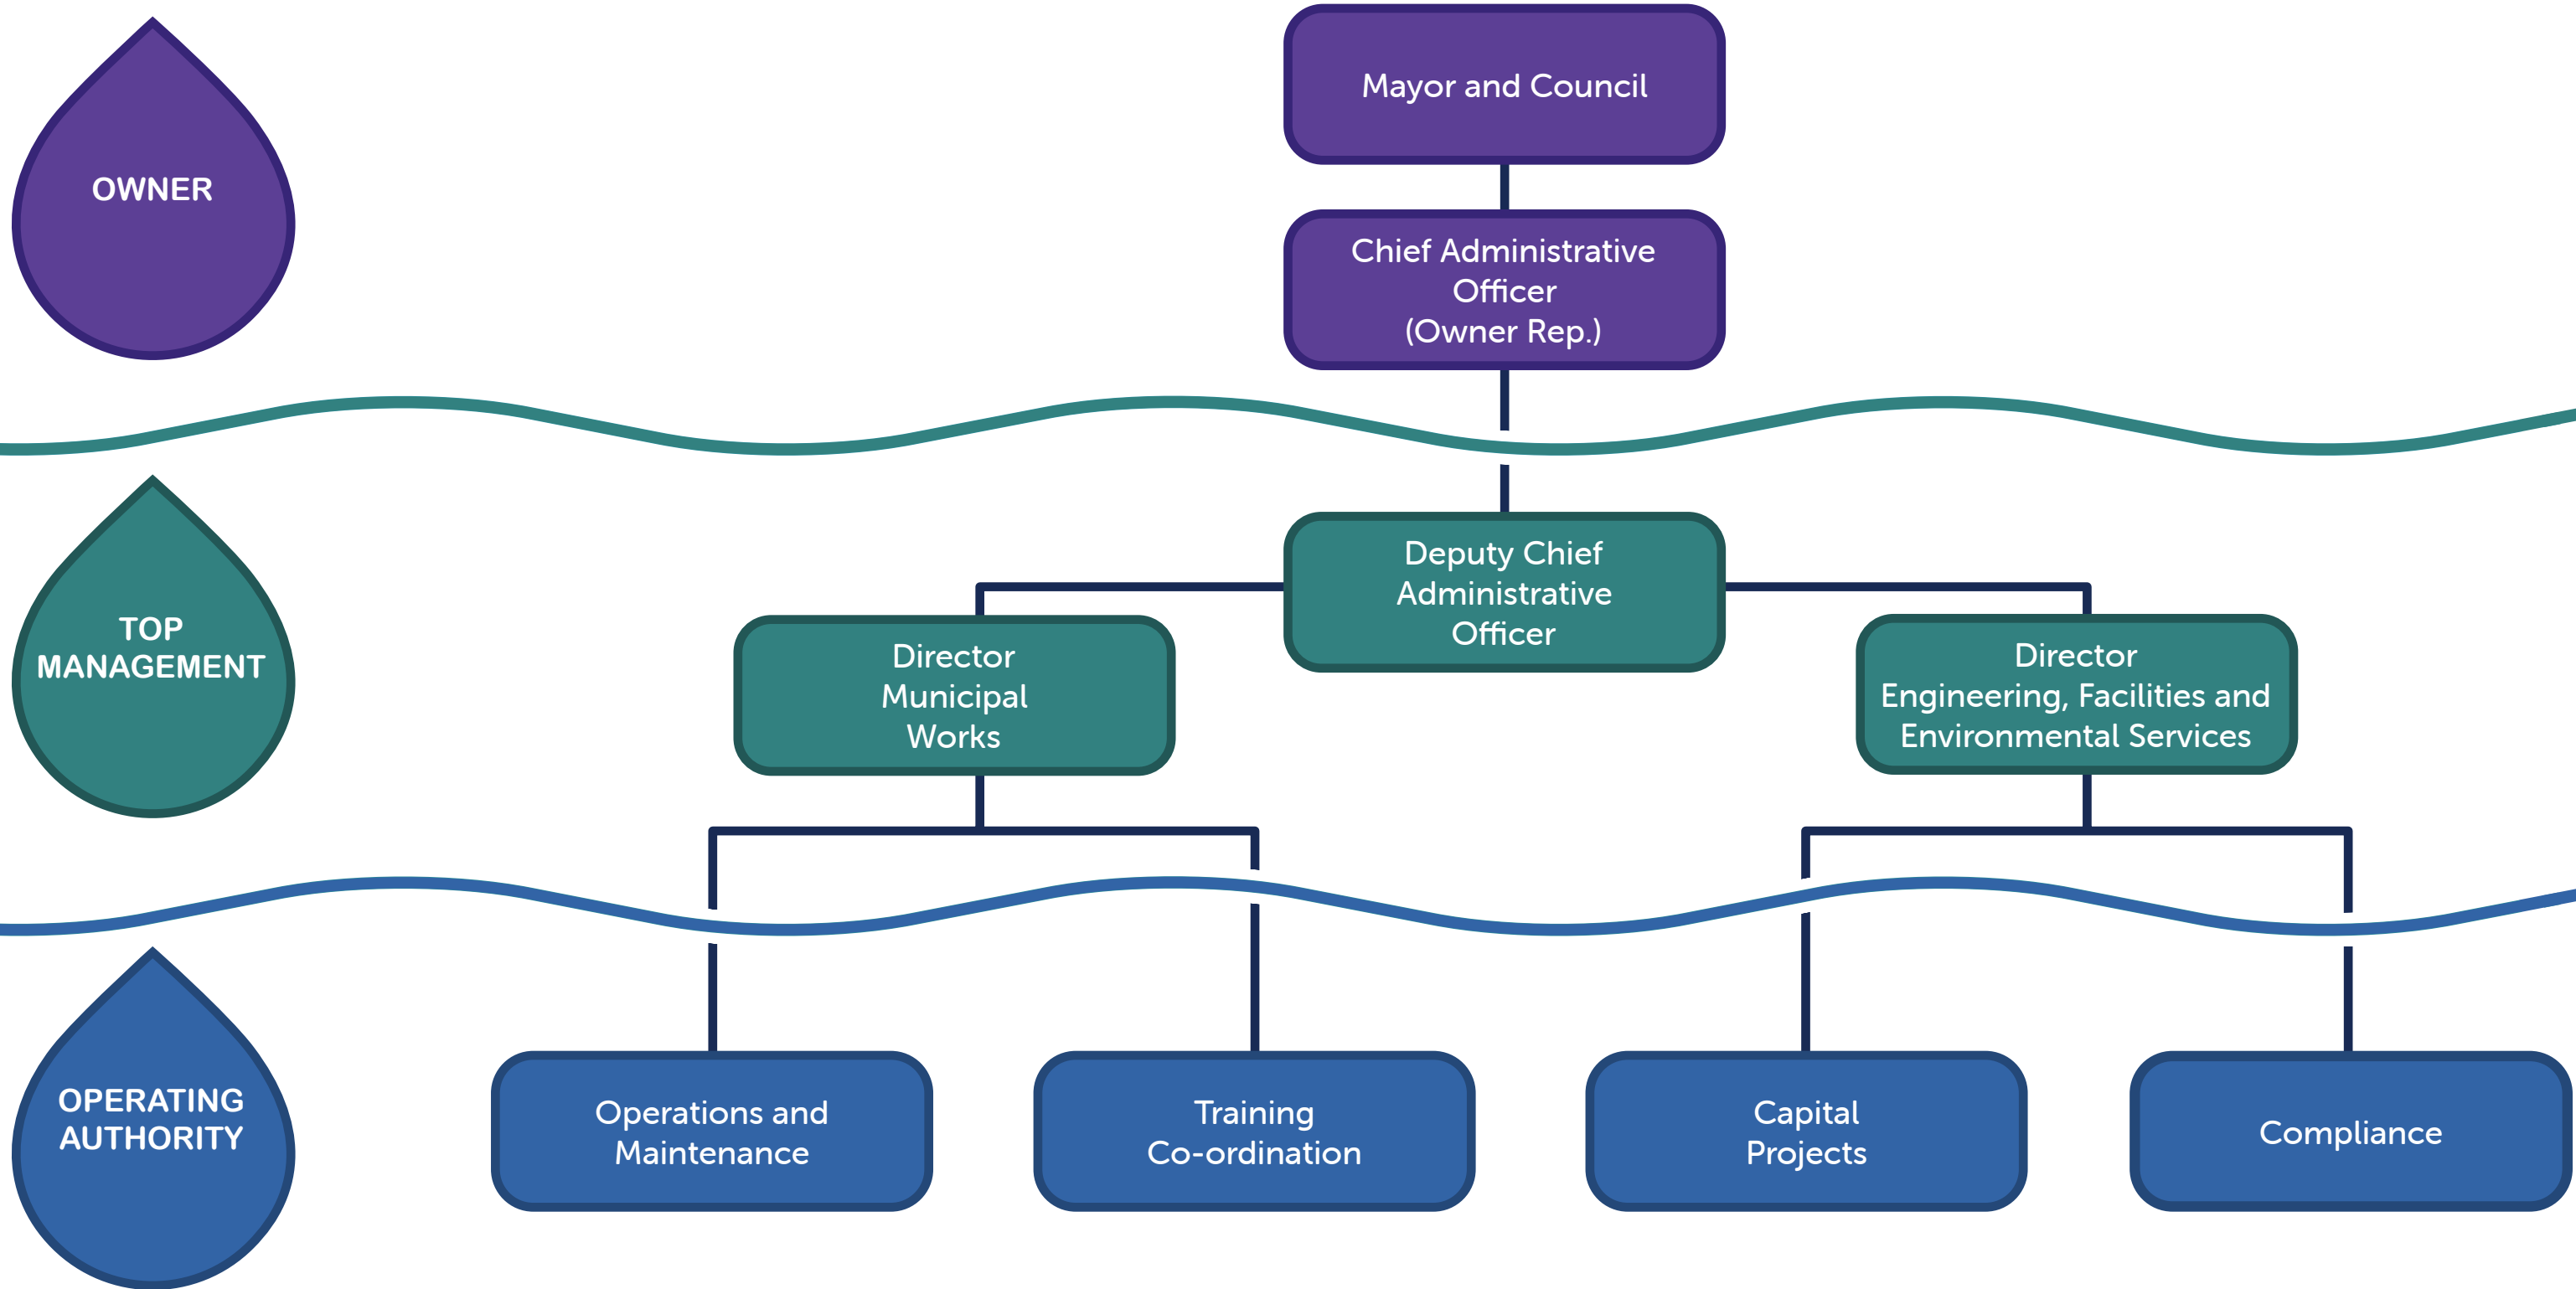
OWNER

Mayor and Council

Chief Administrative Officer (Owner Rep.)

TOP MANAGEMENT

Deputy Chief Administrative Officer

Director Municipal Works

Director Engineering, Facilities and Environmental Services

OPERATING AUTHORITY

Operations and Maintenance

Training Co-ordination

Capital Projects

Compliance